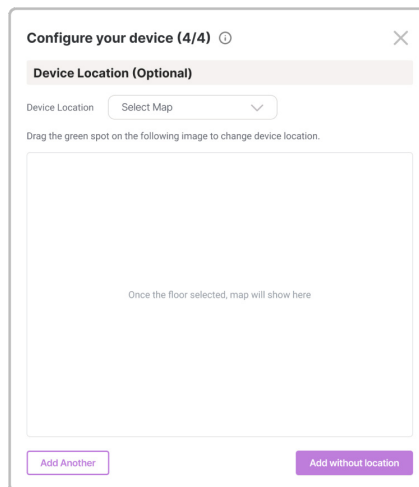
Configure your device (4/4)

Device Location (Optional)

Device Location
Select Map

Drag the green spot on the following image to change device location.

Once the floor selected, map will show here

Add Another

Add without location